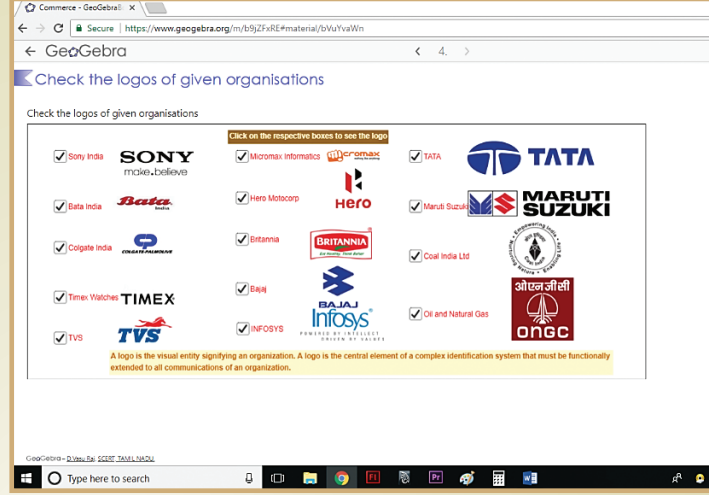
Commerce - GeoGebra ×

Secure | https://www.geogebra.org/m/b9jZFxRE#material/bVuYvaWn

← GeoGebra

‹ 4. ›

Check the logos of given organisations

Check the logos of given organisations

Click on the respective boxes to see the logo

☑ Sony India SONY make.believe

☑ Micromax Informatics micromax

☑ TATA TATA

☑ Bata India Bata

☑ Hero Motocorp Hero

☑ Maruti Suzuki MARUTI SUZUKI

☑ Colgate India COLGATE-PALMOLIVE

☑ Britannia BRITANNIA

☑ Coal India Ltd

☑ Timex Watches TIMEX

☑ Bajaj BAJAJ

☑ Oil and Natural Gas ओएनजीसी ONGC

☑ TVS TVS

☑ INFOSYS Infosys POWERED BY INTELLECT DRIVEN BY VALUES

A logo is the visual entity signifying an organization. A logo is the central element of a complex identification system that must be functionally extended to all communications of an organization.

GeoGebra - D.Vasu Raj, SCERT, TAMIL NADU

Type here to search